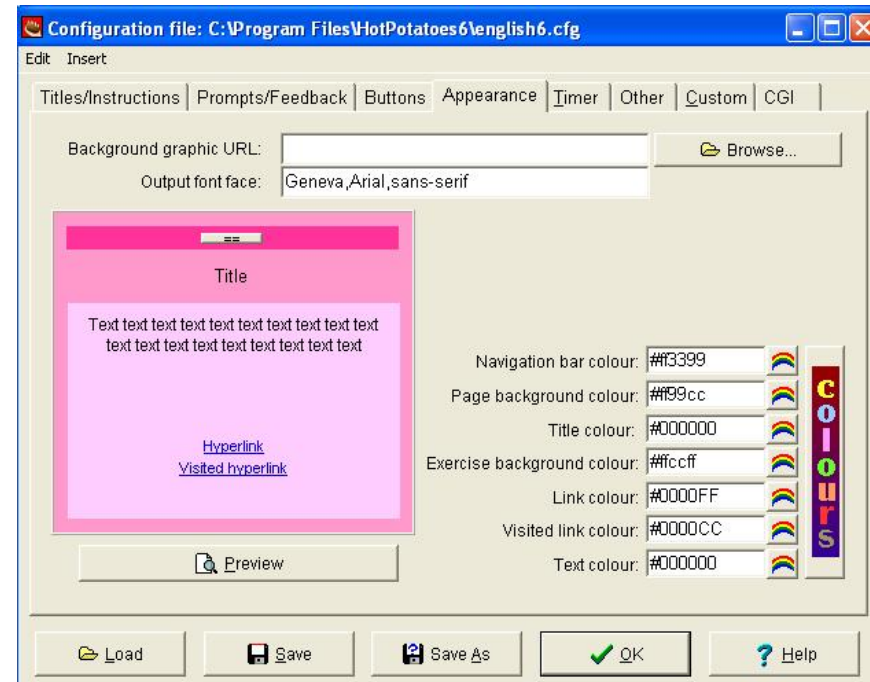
Configuration file: C:\Program Files\HotPotatoes6\english6.cfg

Edit Insert

Titles/Instructions | Prompts/Feedback | Buttons | Appearance | Timer | Other | Custom | CGI

Background graphic URL:

Browse...

Output font face: Geneva,Arial,sans-serif

==

Title

Text text text text text text text text text text text text text text text text text text text

Hyperlink
Visited hyperlink

Preview

Navigation bar colour: #ff3399
Page background colour: #ff99cc
Title colour: #000000
Exercise background colour: #ffccff
Link colour: #0000FF
Visited link colour: #0000CC
Text colour: #000000

colours

Load
Save
Save As
OK
Help